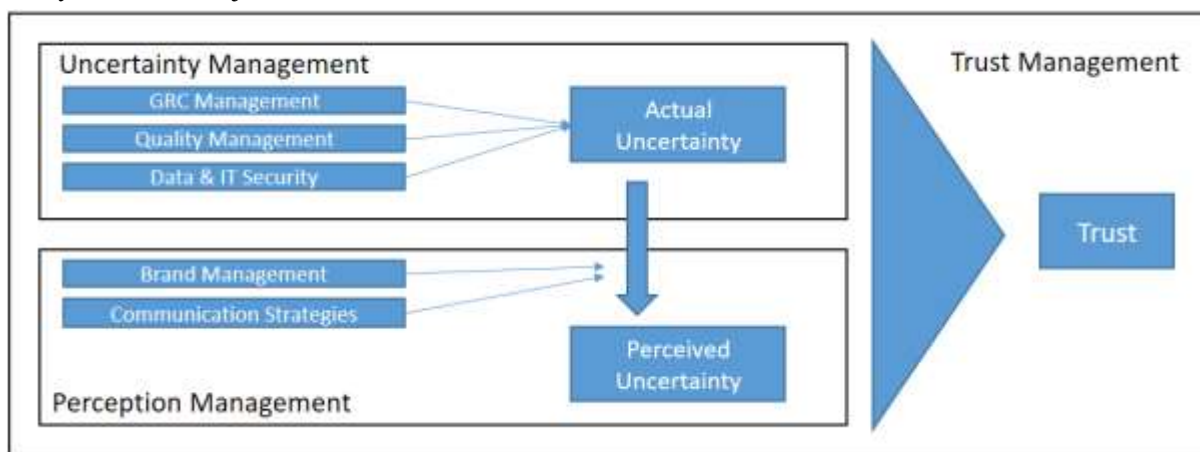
Uncertainty Management

GRC Management

Quality Management

Data & IT Security

Actual Uncertainty

Brand Management

Communication Strategies

Perceived Uncertainty

Perception Management

Trust Management

Trust